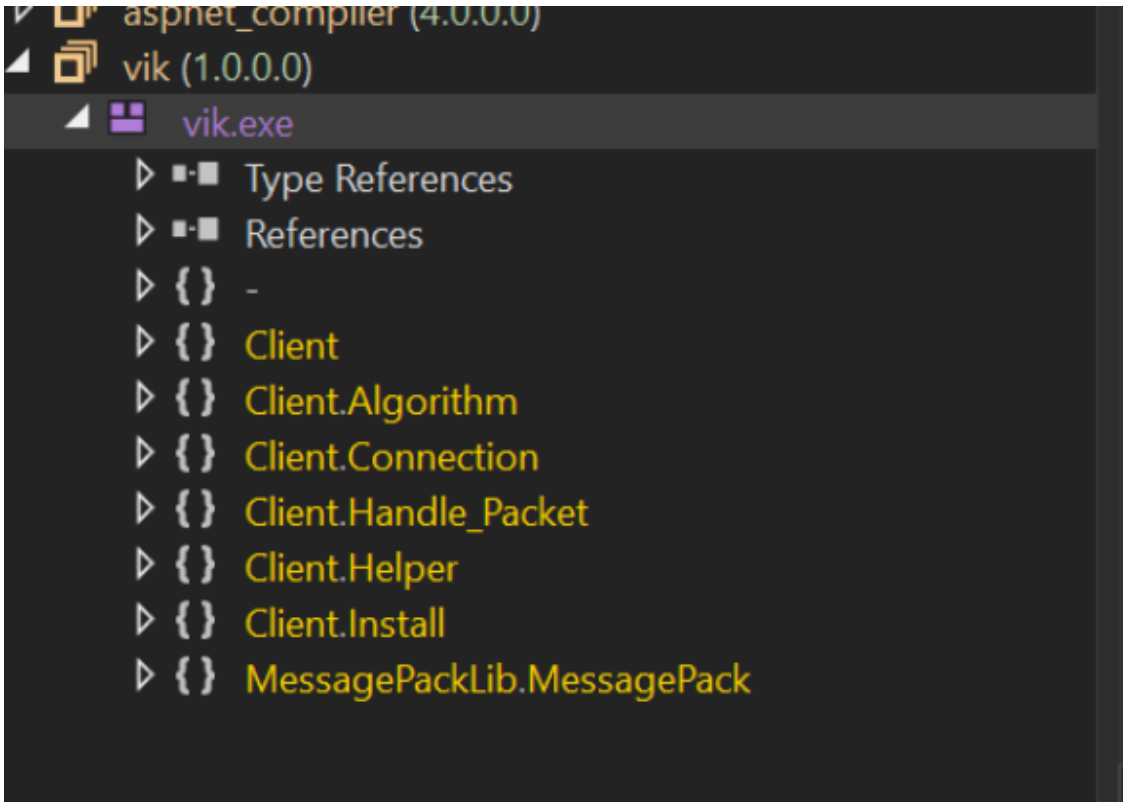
aspnet_compiler (4.0.0.0)
vik (1.0.0.0)
vik.exe
Type References
References
{ } -
{ } Client
{ } Client.Algorithm
{ } Client.Connection
{ } Client.Handle_Packet
{ } Client.Helper
{ } Client.Install
{ } MessagePackLib.MessagePack